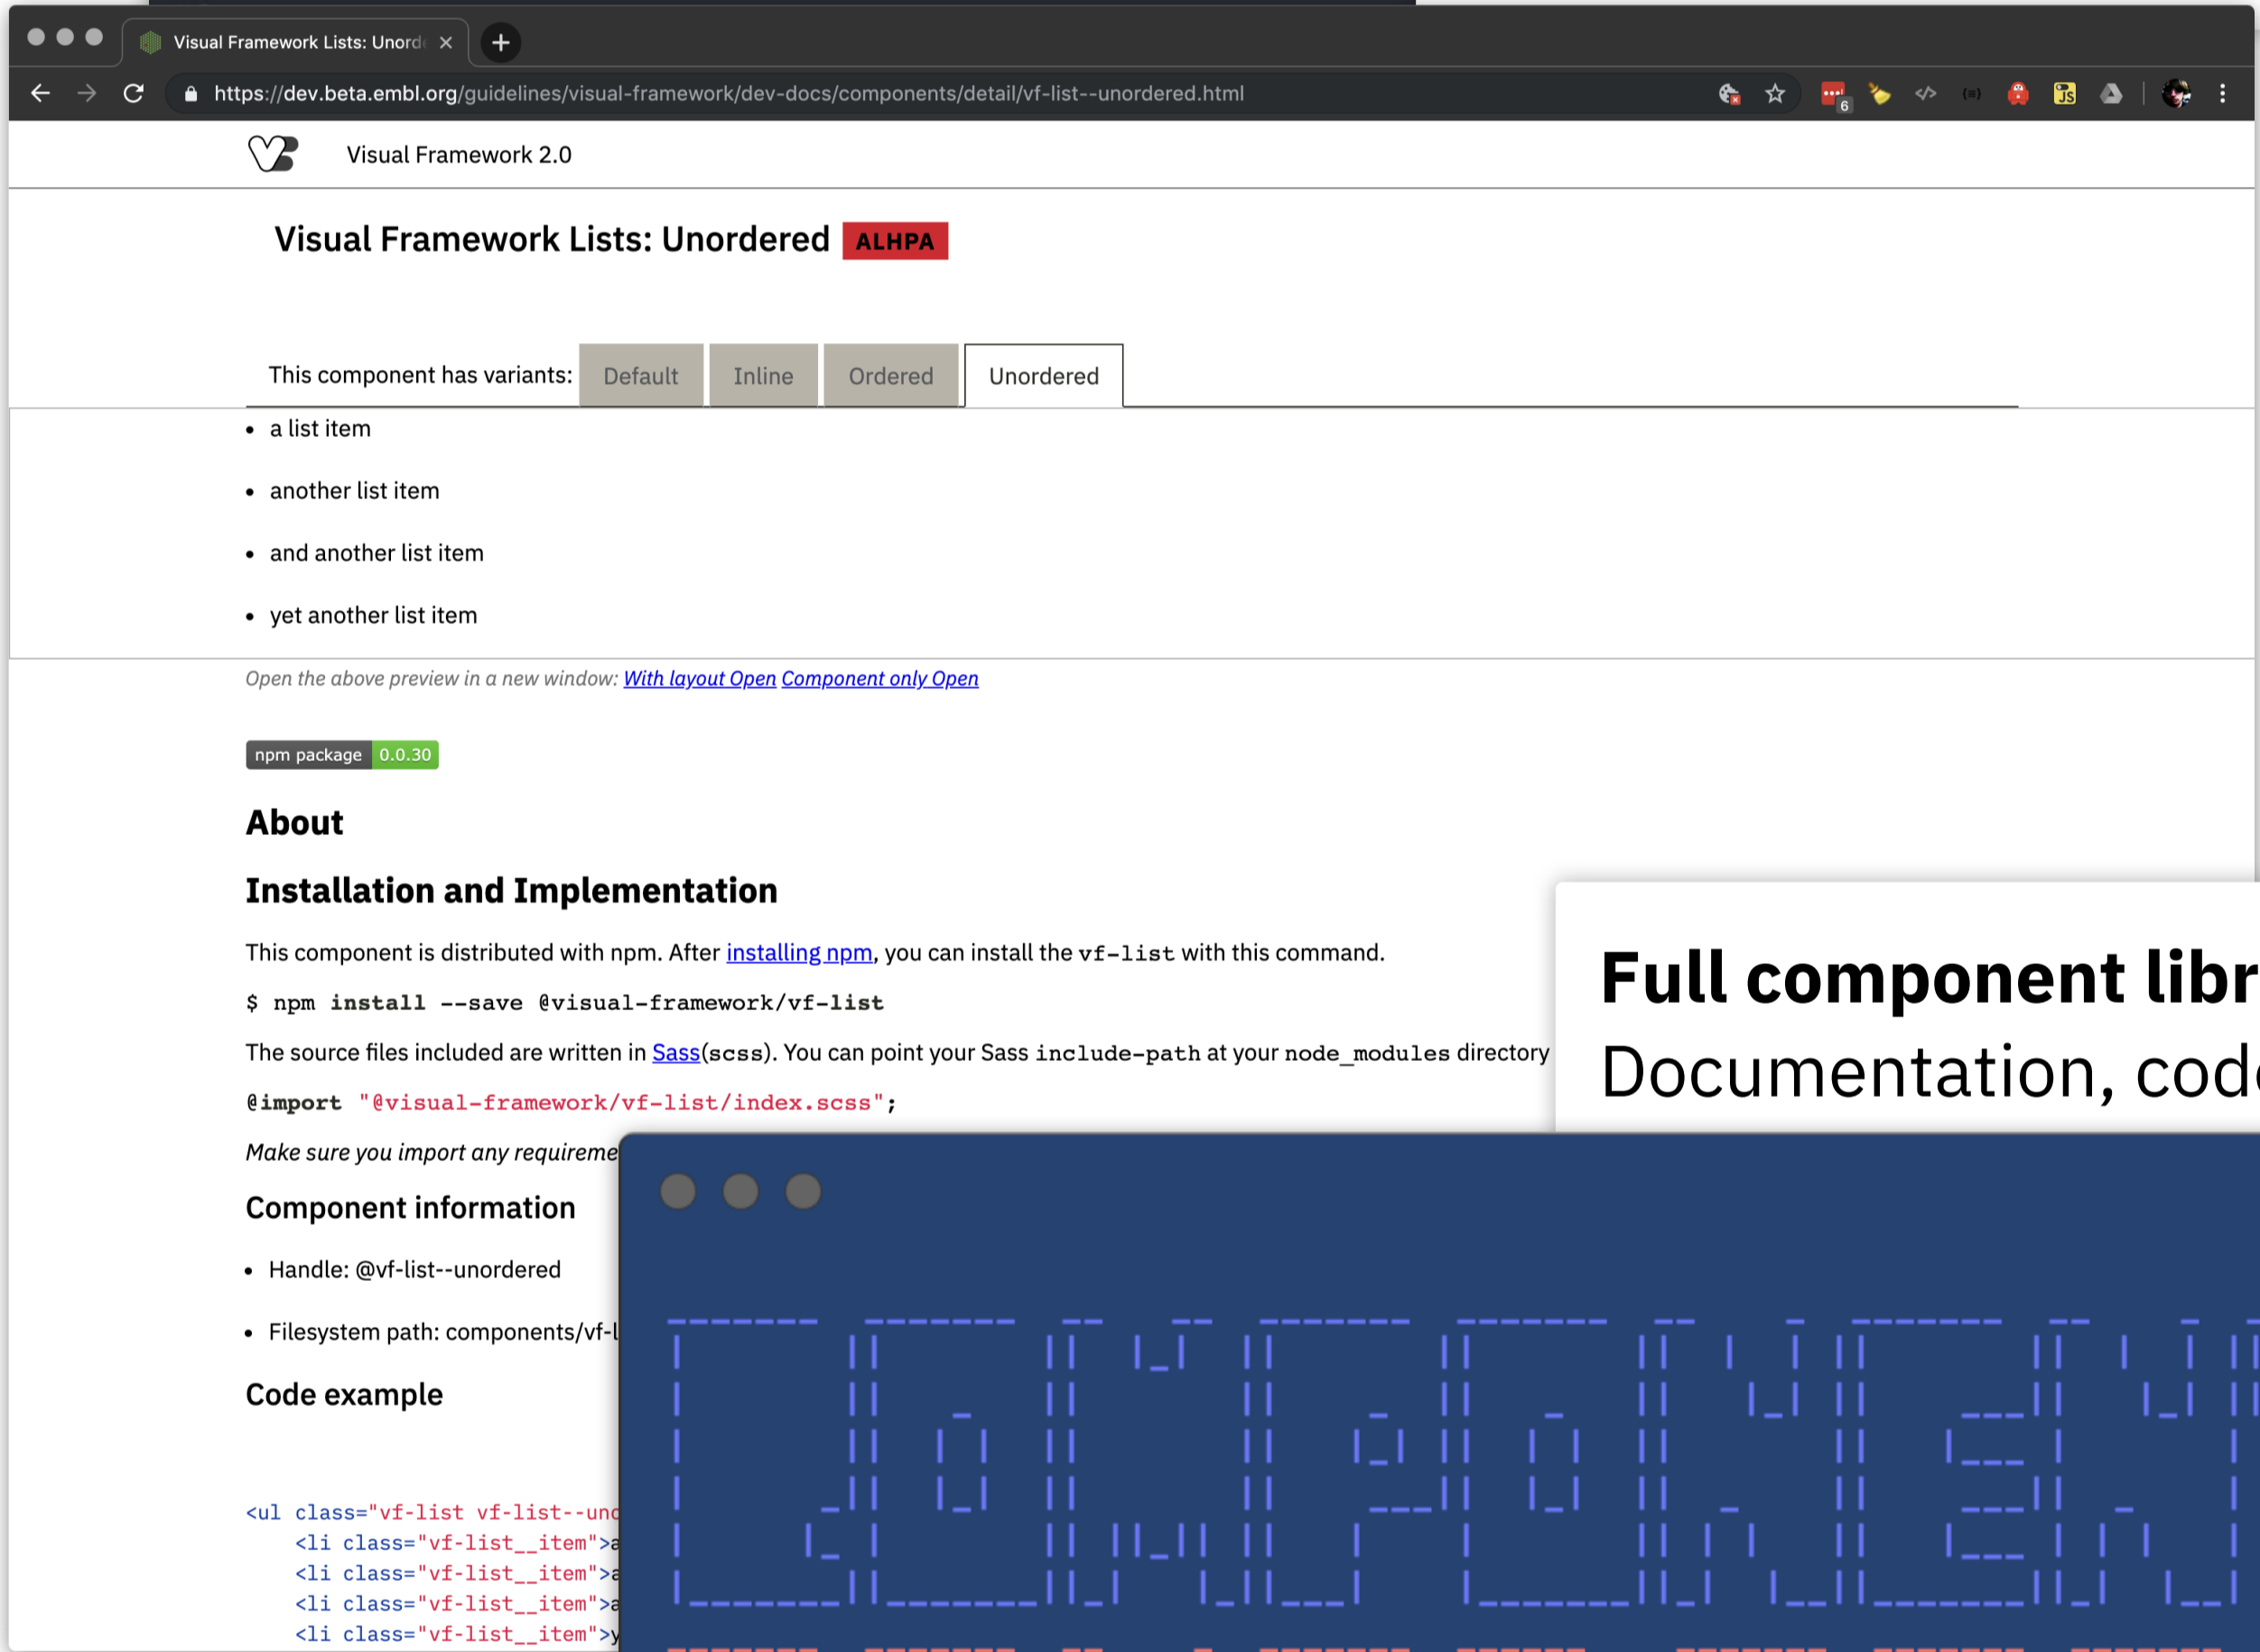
Visual Framework Lists: Unord ×

https://dev.beta.embl.org/guidelines/visual-framework/dev-docs/components/detail/vf-list--unordered.html

Visual Framework 2.0

Visual Framework Lists: Unordered ALHPA

This component has variants: Default Inline Ordered Unordered

- a list item
- another list item
- and another list item
- yet another list item

Open the above preview in a new window: With layout Open Component only Open

npm package 0.0.30

About

Installation and Implementation

This component is distributed with npm. After installing npm, you can install the vf-list with this command.

$ npm install --save @visual-framework/vf-list

The source files included are written in Sass(scss). You can point your Sass include-path at your node_modules directory

@import "@visual-framework/vf-list/index.scss";

Make sure you import any requireme

Component information

- Handle: @vf-list--unordered
- Filesystem path: components/vf-l

Code example

<ul class="vf-list vf-list--und
<li class="vf-list__item">a
<li class="vf-list__item">a
<li class="vf-list__item">a
<li class="vf-list__item">y

Full component libr
Documentation, cod